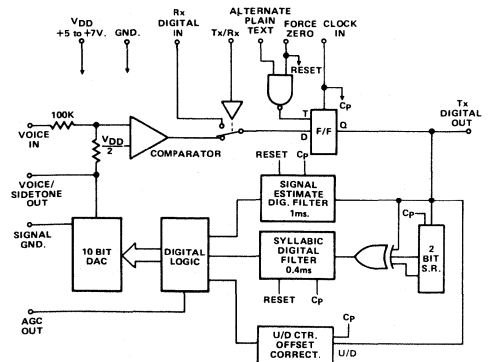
V$_{DD}$
+5 to +7V.
GND.
Rx
DIGITAL
IN
Tx/Rx
ALTERNATE
PLAIN
TEXT
FORCE
ZERO
RESET
CLOCK
IN
Cp
T
Q
D
F/F
Tx
DIGITAL
OUT
100K
VOICE
IN
V$_{DD}$
2
COMPARATOR
VOICE/
SIDETONE
OUT
RESET
Cp
SIGNAL
ESTIMATE
DIG. FILTER
1ms.
SIGNAL
GND.
10 BIT
DAC
DIGITAL
LOGIC
SYLLABIC
DIGITAL
FILTER
0.4ms
Cp
2
BIT
S.R.
RESET
Cp
AGC
OUT
U/D CTR.
OFFSET
CORRECT.
Cp
U/D